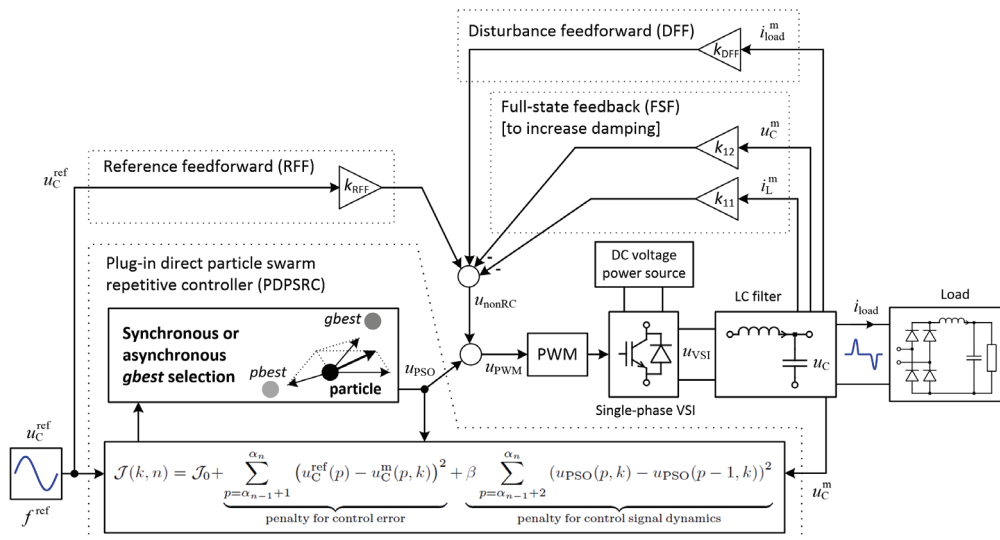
Disturbance feedforward (DFF)
$k_{\text{DFF}}$
$i_{\text{load}}^{\text{m}}$

Full-state feedback (FSF)
[to increase damping]
$k_{12}$
$u_{\text{C}}^{\text{m}}$
$k_{11}$
$i_{\text{L}}^{\text{m}}$

$u_{\text{C}}^{\text{ref}}$
Reference feedforward (RFF)
$k_{\text{RFF}}$

Plug-in direct particle swarm repetitive controller (PDPSRC)
-
-
$u_{\text{nonRC}}$
DC voltage power source

Synchronous or asynchronous *gbest* selection
*gbest*
*pbest*
particle
$u_{\text{PSO}}$
$u_{\text{PWM}}$
PWM
$u_{\text{VSI}}$
Single-phase VSI
LC filter
$u_{\text{C}}$
$i_{\text{load}}$
Load

$u_{\text{C}}^{\text{ref}}$
$f^{\text{ref}}$

$\mathcal{J}(k,n) = \mathcal{J}_0 + \underbrace{\sum_{p=\alpha_{n-1}+1}^{\alpha_n} \left(u_{\text{C}}^{\text{ref}}(p) - u_{\text{C}}^{\text{m}}(p,k)\right)^2}_{\text{penalty for control error}} + \beta \underbrace{\sum_{p=\alpha_{n-1}+2}^{\alpha_n} \left(u_{\text{PSO}}(p,k) - u_{\text{PSO}}(p-1,k)\right)^2}_{\text{penalty for control signal dynamics}}$

$u_{\text{C}}^{\text{m}}$